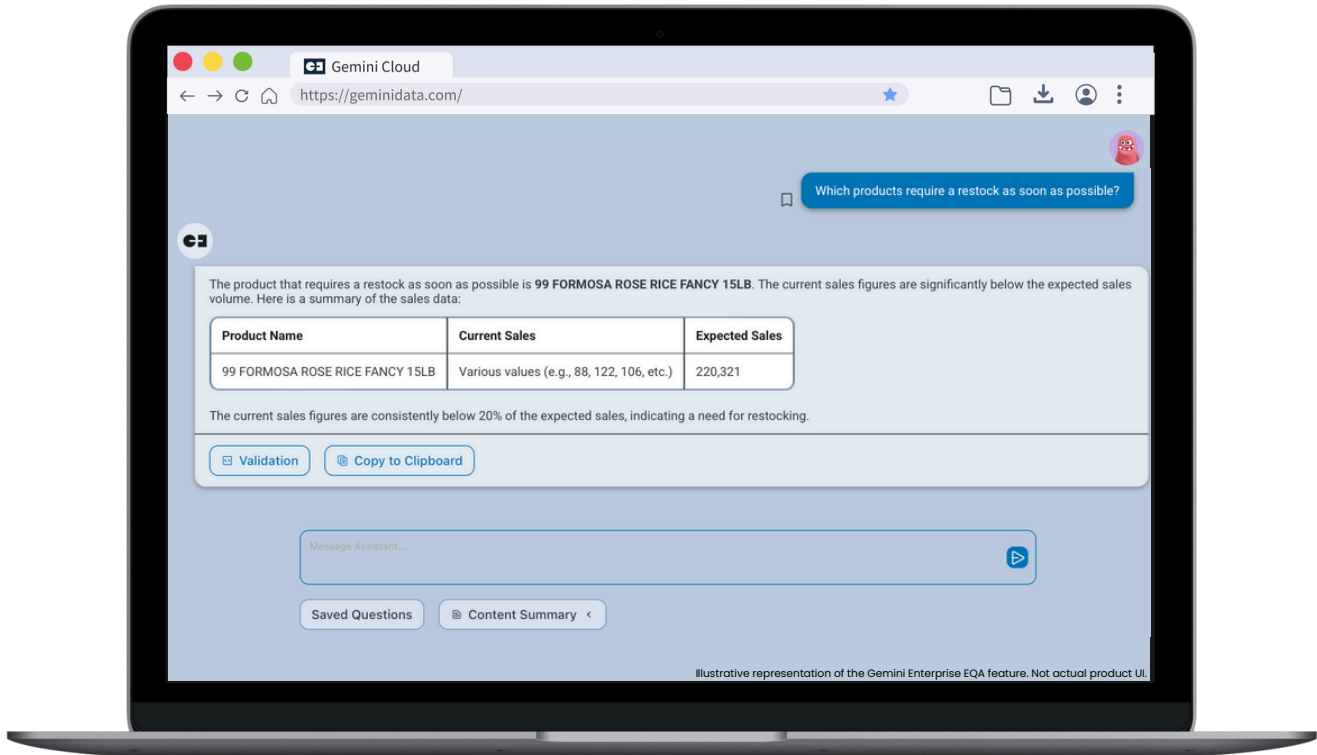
Gemini Cloud

https://geminidata.com/

Which products require a restock as soon as possible?

The product that requires a restock as soon as possible is **99 FORMOSA ROSE RICE FANCY 15LB**. The current sales figures are significantly below the expected sales volume. Here is a summary of the sales data:

| Product Name | Current Sales | Expected Sales |
|---|---|---|
| 99 FORMOSA ROSE RICE FANCY 15LB | Various values (e.g., 88, 122, 106, etc.) | 220,321 |

The current sales figures are consistently below 20% of the expected sales, indicating a need for restocking.

Validation

Copy to Clipboard

Message Assistant...

Saved Questions

Content Summary

Illustrative representation of the Gemini Enterprise EQA feature. Not actual product UI.